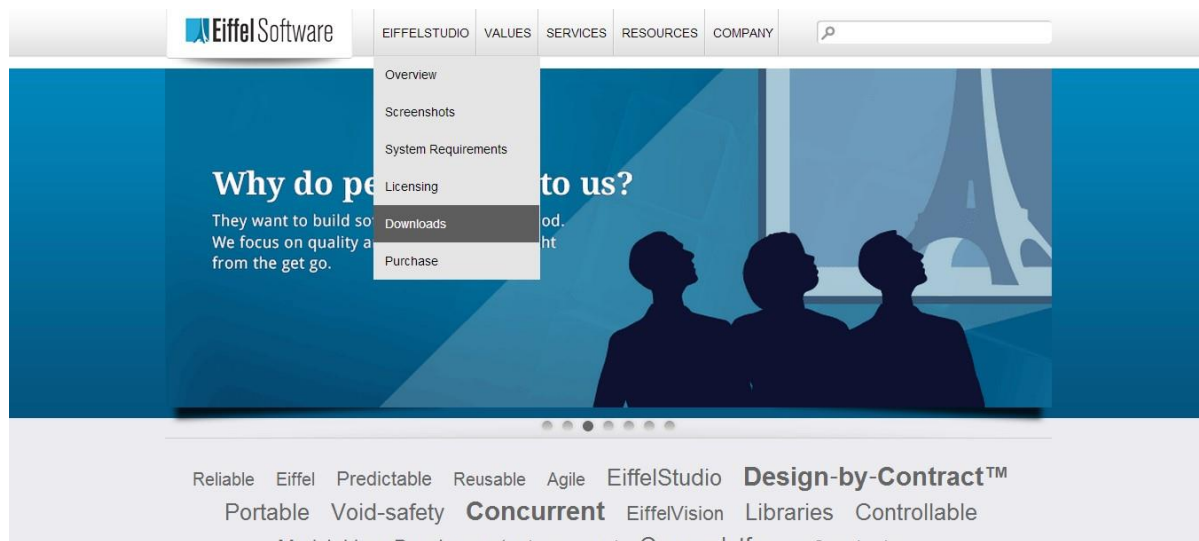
Eiffel Software

EIFFELSTUDIO VALUES SERVICES RESOURCES COMPANY

Overview
Screenshots
System Requirements
Licensing
Downloads
Purchase

Why do pe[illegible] to us?

They want to build so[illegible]od. We focus on quality a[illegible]ht from the get go.

Reliable Eiffel Predictable Reusable Agile EiffelStudio Design-by-Contract™ Portable Void-safety Concurrent EiffelVision Libraries Controllable

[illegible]